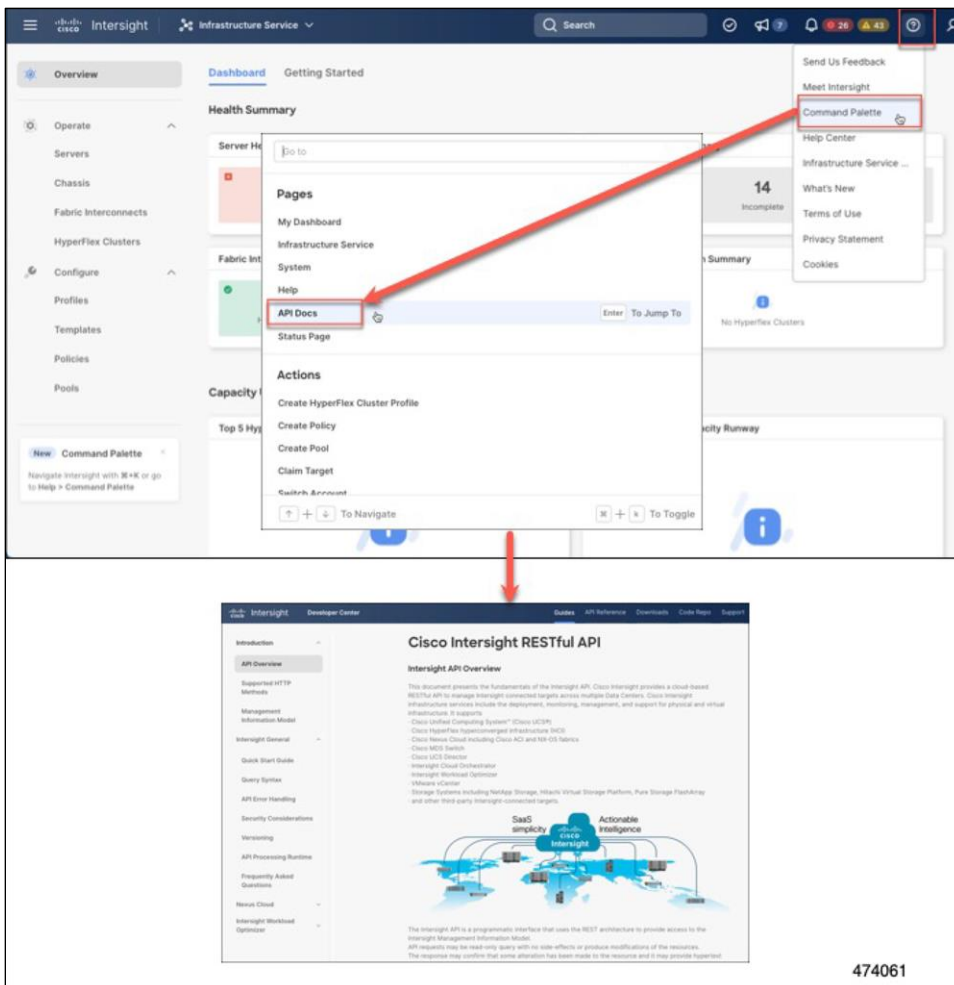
cisco Intersight
Infrastructure Service
Search
7
26
43

Overview
Operate
Servers
Chassis
Fabric Interconnects
HyperFlex Clusters
Configure
Profiles
Templates
Policies
Pools

New Command Palette
Navigate Intersight with ⌘+K or go to Help > Command Palette

Dashboard Getting Started
Health Summary
Server He
Fabric Int
14
Incomplete
Summary
No Hyperflex Clusters
Capacity
Top 5 Hyp
acity Runway

Go to
Pages
My Dashboard
Infrastructure Service
System
Help
API Docs
Enter To Jump To
Status Page
Actions
Create HyperFlex Cluster Profile
Create Policy
Create Pool
Claim Target
Switch Account
To Navigate
⌘ + k To Toggle

Send Us Feedback
Meet Intersight
Command Palette
Help Center
Infrastructure Service ...
What's New
Terms of Use
Privacy Statement
Cookies

Intersight Developer Center
Guides API Reference Downloads Code Repo Support

Introduction
API Overview
Supported HTTP Methods
Management Information Model
Intersight General
Quick Start Guide
Query Syntax
API Error Handling
Security Considerations
Versioning
API Processing Runtime
Frequently Asked Questions
Nexus Cloud
Intersight Workload Optimizer

Cisco Intersight RESTful API
Intersight API Overview
This document presents the fundamentals of the Intersight API. Cisco Intersight provides a cloud-based RESTful API to manage Intersight connected targets across multiple Data Centers. Cisco Intersight infrastructure services include the deployment, monitoring, management, and support for physical and virtual infrastructure. It supports
- Cisco Unified Computing System™ (Cisco UCS®)
- Cisco HyperFlex hyperconverged infrastructure (HCI)
- Cisco Nexus Cloud including Cisco ACI and NX-OS fabrics
- Cisco MDS Switch
- Cisco UCS Director
- Intersight Cloud Orchestrator
- Intersight Workload Optimizer
- VMware vCenter
- Storage Systems including NetApp Storage, Hitachi Virtual Storage Platform, Pure Storage FlashArray
- and other third-party Intersight-connected targets.

SaaS simplicity
cisco Intersight
Actionable Intelligence

The Intersight API is a programmatic interface that uses the REST architecture to provide access to the Intersight Management Information Model.
API requests may be read-only query with no side-effects or produce modifications of the resources.
The response may confirm that some alteration has been made to the resource and it may provide hypertext

474061